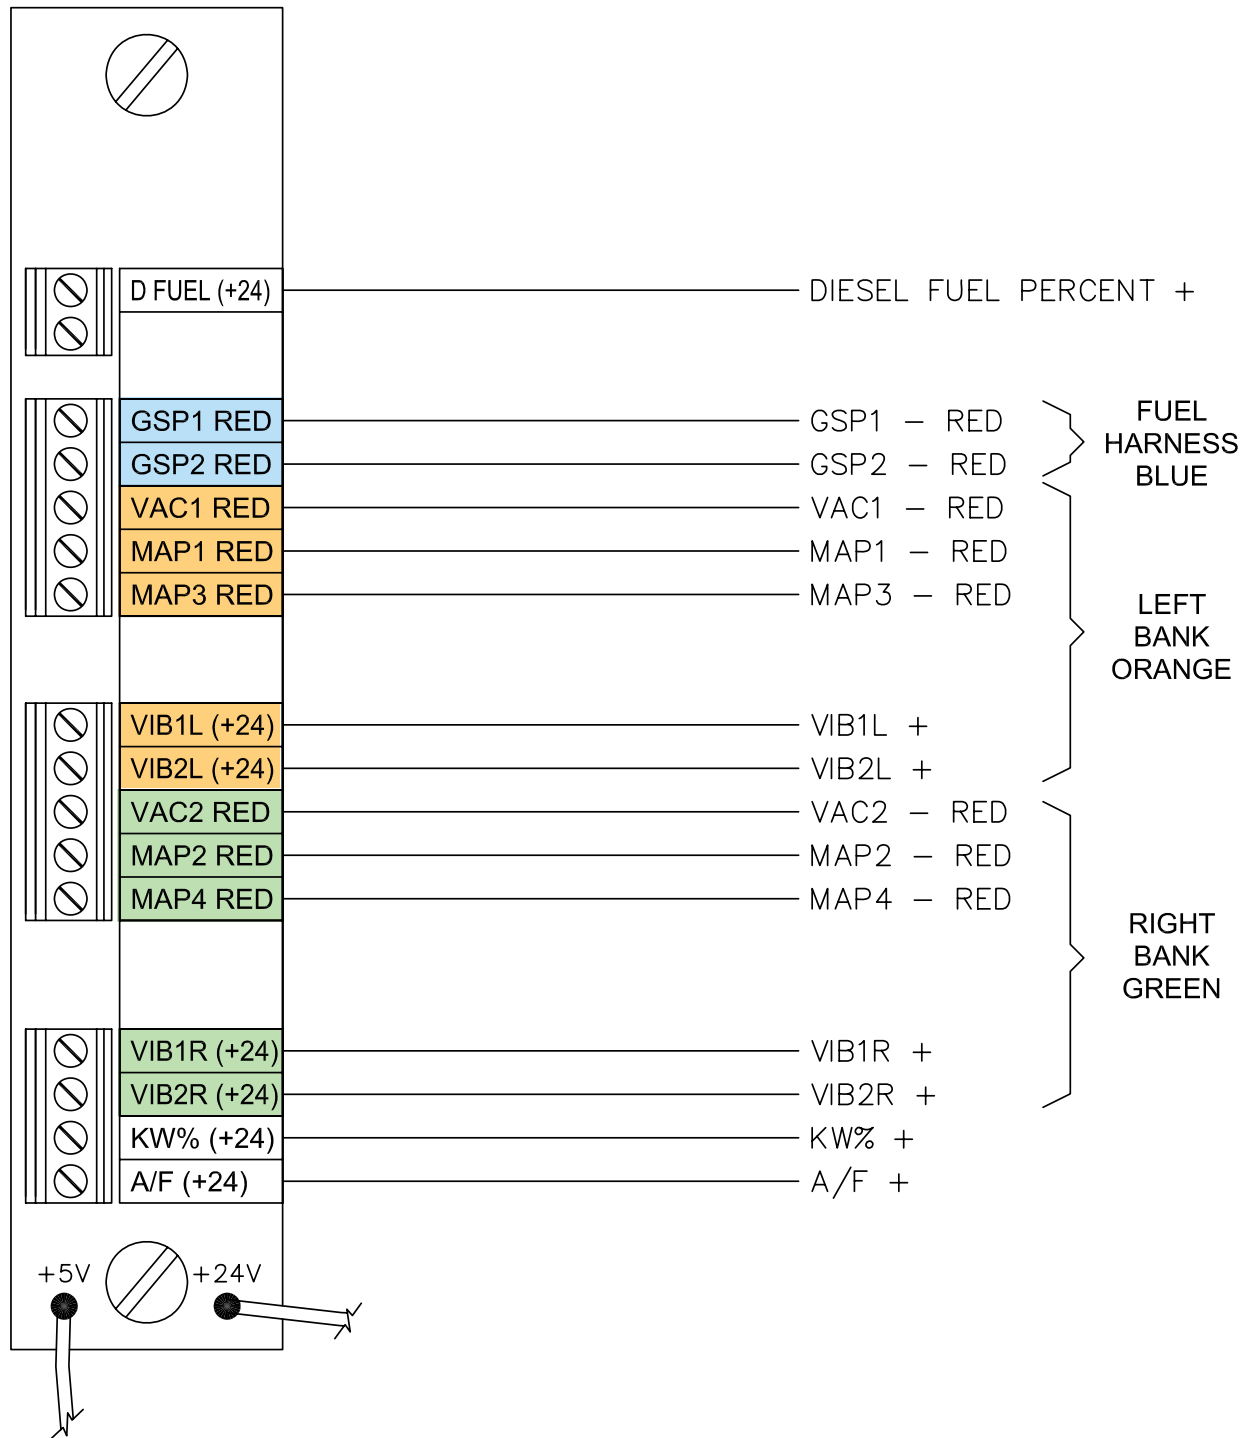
D FUEL (+24)
DIESEL FUEL PERCENT +

GSP1 RED
GSP2 RED
VAC1 RED
MAP1 RED
MAP3 RED

GSP1 – RED
GSP2 – RED
VAC1 – RED
MAP1 – RED
MAP3 – RED

FUEL HARNESS BLUE

LEFT BANK ORANGE

VIB1L (+24)
VIB2L (+24)
VAC2 RED
MAP2 RED
MAP4 RED

VIB1L +
VIB2L +
VAC2 – RED
MAP2 – RED
MAP4 – RED

RIGHT BANK GREEN

VIB1R (+24)
VIB2R (+24)
KW% (+24)
A/F (+24)

VIB1R +
VIB2R +
KW% +
A/F +

+5V
+24V